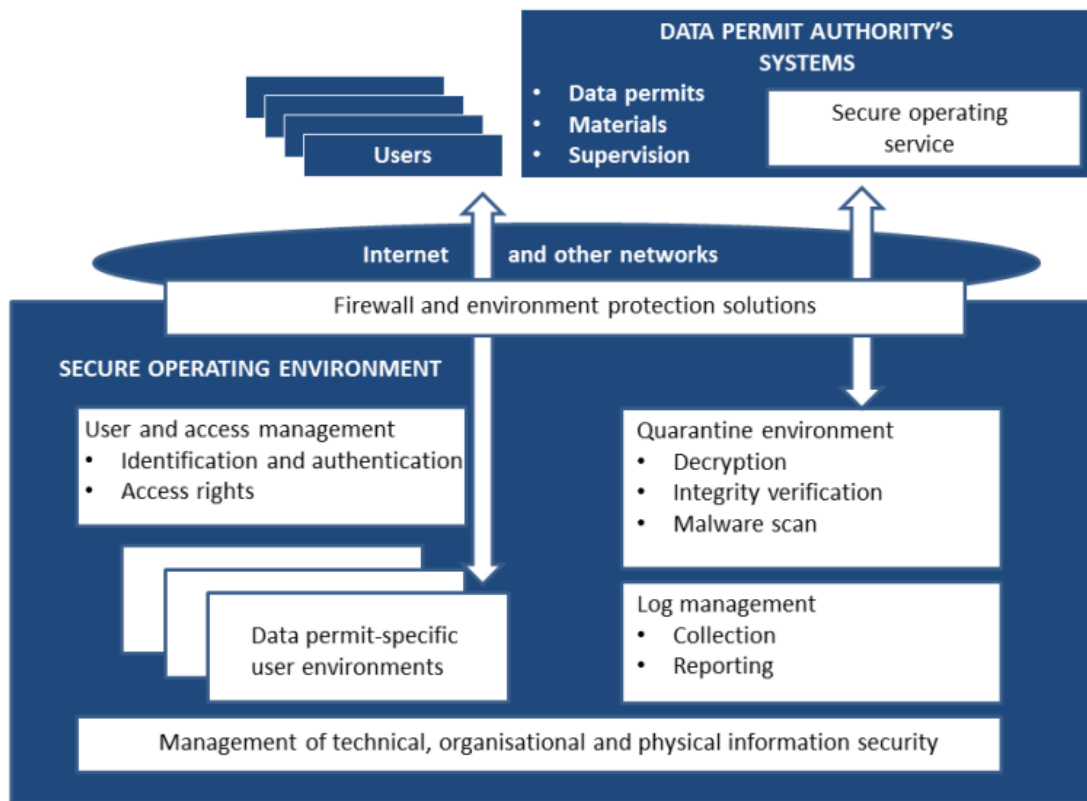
DATA PERMIT AUTHORITY'S SYSTEMS

- Data permits
- Materials
- Supervision

Secure operating service

Users

Internet and other networks

Firewall and environment protection solutions

SECURE OPERATING ENVIRONMENT

User and access management
- Identification and authentication
- Access rights

Data permit-specific user environments

Quarantine environment
- Decryption
- Integrity verification
- Malware scan

Log management
- Collection
- Reporting

Management of technical, organisational and physical information security